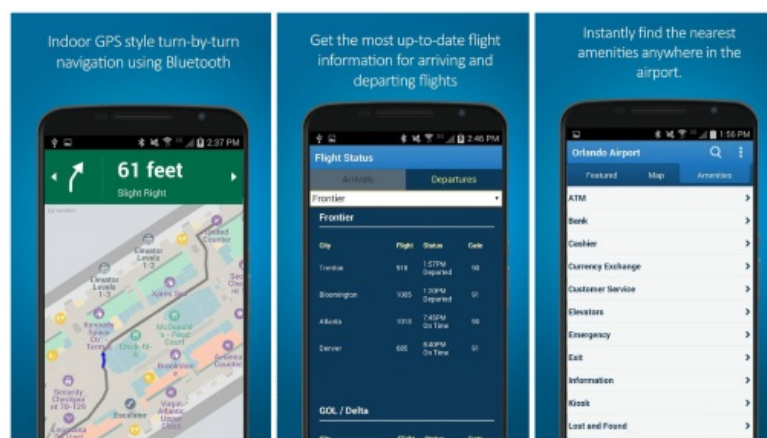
Indoor GPS style turn-by-turn navigation using Bluetooth

2:37 PM

61 feet

Slight Right

Elevator Levels 1-3

Elevator Levels 1-3

Chick-fil-A

McDonald's Food Court

Security Checkpoint

Escalator

Get the most up-to-date flight information for arriving and departing flights

2:46 PM

Flight Status

Arrivals

Departures

Frontier

Frontier

| City | Flight | Status | Gate |
|---|---|---|---|
| Trenton | 916 | 1:57PM Departed | 98 |
| Bloomington | 1065 | 1:20PM Departed | 91 |
| Atlanta | 1018 | 7:45PM On Time | 99 |
| Denver | 695 | 8:40PM On Time | 91 |

GOL / Delta

Instantly find the nearest amenities anywhere in the airport.

1:56 PM

Orlando Airport

Featured

Map

Amenities

ATM

Bank

Cashier

Currency Exchange

Customer Service

Elevators

Emergency

Exit

Information

Kiosk

Lost and Found